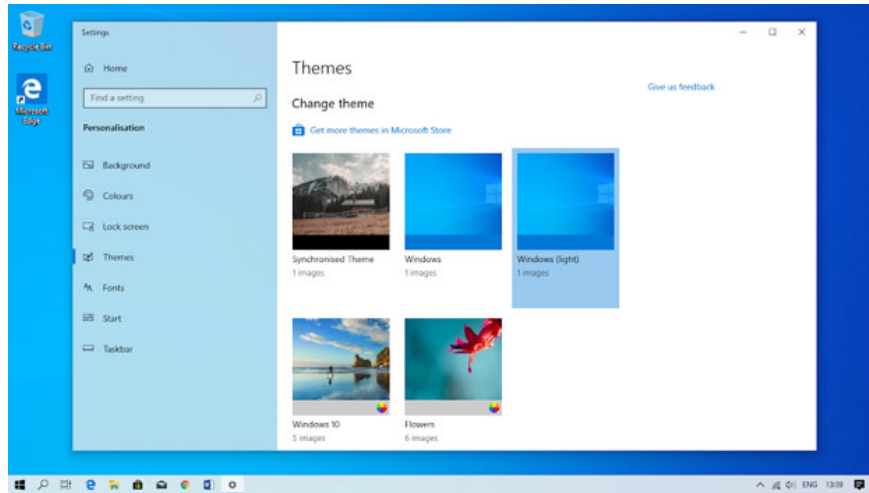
Recycle Bin

Microsoft Edge

Settings

Home

Find a setting

Personalisation

Background

Colours

Lock screen

Themes

Fonts

Start

Taskbar

Themes

Change theme

Give us feedback

Get more themes in Microsoft Store

Synchronised Theme
1 images

Windows
1 images

Windows (light)
1 images

Windows 10
5 images

Flowers
6 images

ENG 13:39